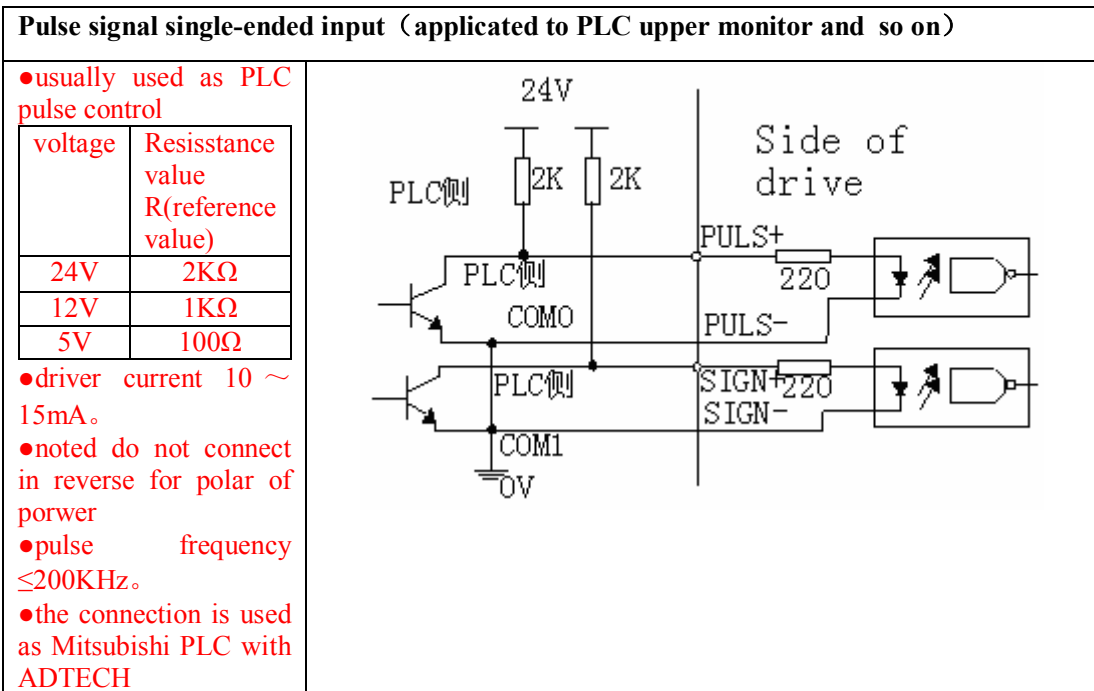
**Pulse signal single-ended input（applicated to PLC upper monitor and so on）**

●usually used as PLC pulse control

| voltage | Resisstance value R(reference value) |
|---|---|
| 24V | 2KΩ |
| 12V | 1KΩ |
| 5V | 100Ω |

●driver current 10 ~ 15mA。
●noted do not connect in reverse for polar of porwer
●pulse frequency ≤200KHz。
●the connection is used as Mitsubishi PLC with ADTECH

24V
2K
2K
Side of drive
PLC侧
PULS+
220
PLC侧
COMO
PULS-
SIGN+
220
PLC侧
SIGN-
COM1
0V